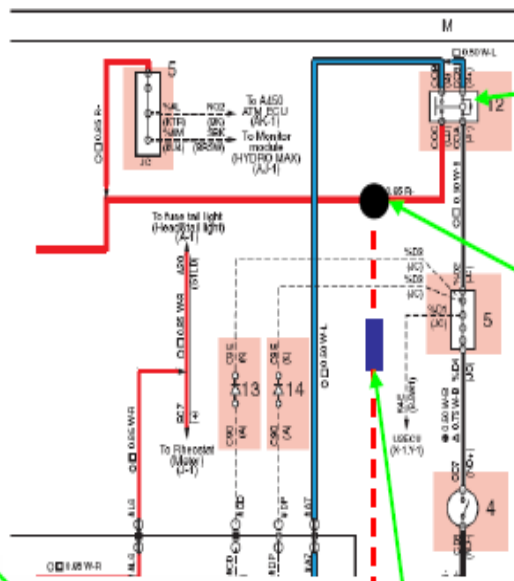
M

0.50 W-L

5

12

0.85 R

0.85 R

0.50 W-1

To A450 ATM ECU (AX-1)

To Monitor module (HYDRO MAX) (AJ-1)

To fuse tail light (Headlight light) (AJ-1)

5

13

14

4

To Rheostat (Meter) (AJ-1)

USE

0.85 W-R

0.50 W-R

0.75 W-B

0.85 W-R

0.50 W-L